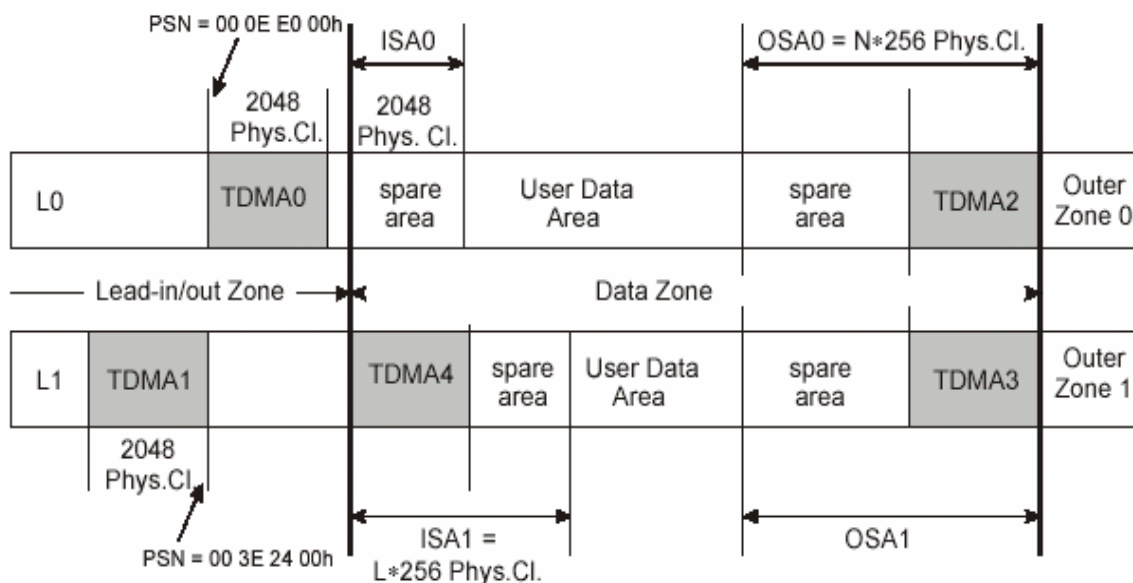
PSN = 00 0E E0 00h

ISA0

OSA0 = N∗256 Phys.Cl.

2048 Phys.Cl.

2048 Phys. Cl.

L0

TDMA0

spare area

User Data Area

spare area

TDMA2

Outer Zone 0

Lead-in/out Zone

Data Zone

L1

TDMA1

TDMA4

spare area

User Data Area

spare area

TDMA3

Outer Zone 1

2048 Phys.Cl.

PSN = 00 3E 24 00h

ISA1 = L∗256 Phys.Cl.

OSA1